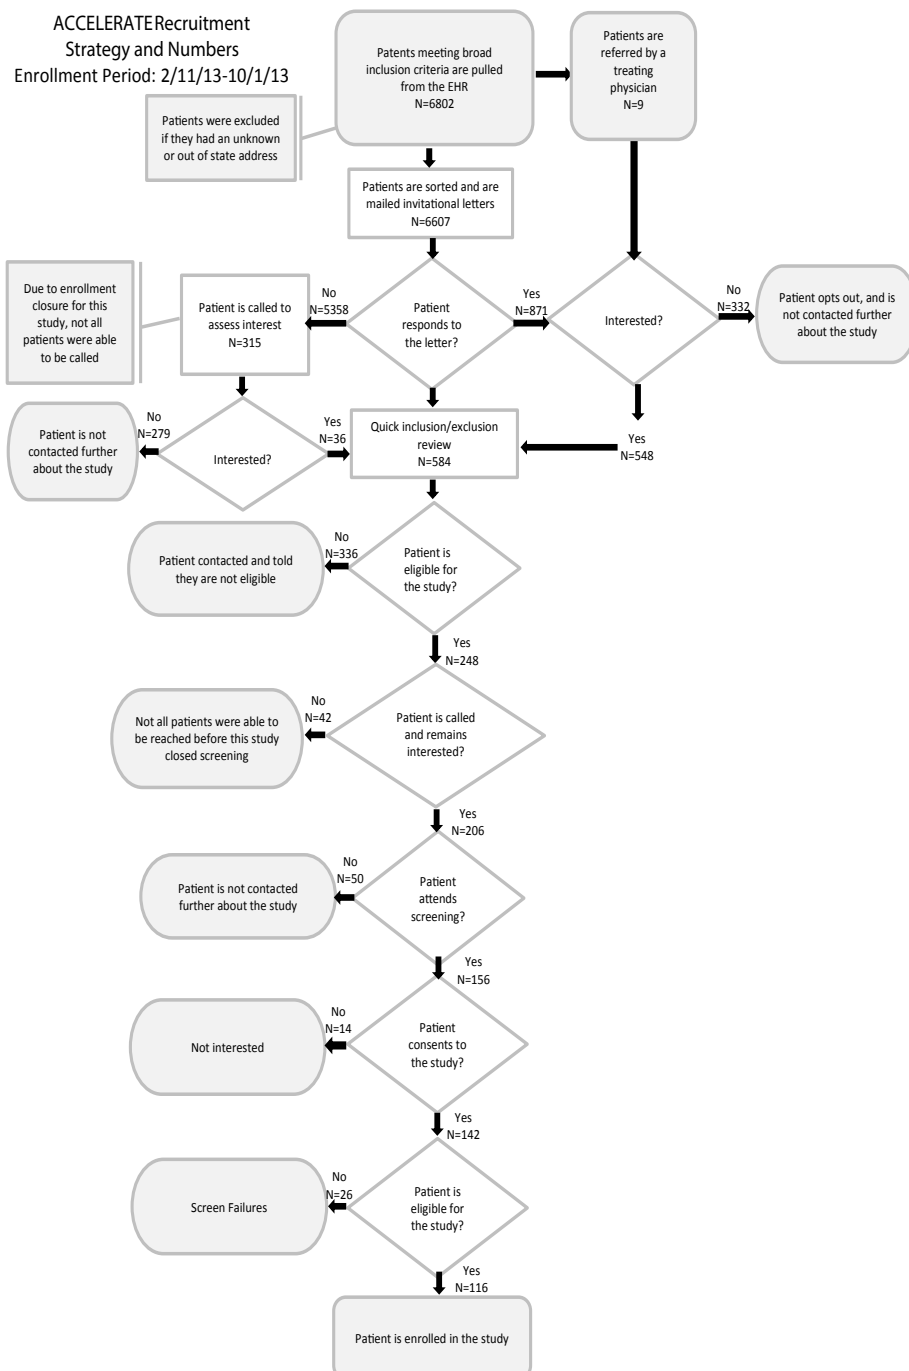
ACCELERATE Recruitment Strategy and Numbers
Enrollment Period: 2/11/13-10/1/13

Patents meeting broad inclusion criteria are pulled from the EHR
N=6802

Patients are referred by a treating physician
N=9

Patients were excluded if they had an unknown or out of state address

Patients are sorted and are mailed invitational letters
N=6607

Due to enrollment closure for this study, not all patients were able to be called

Patient is called to assess interest
N=315

No
N=5358

Patient responds to the letter?

Yes
N=871

Interested?

No
N=332

Patient opts out, and is not contacted further about the study

No
N=279

Patient is not contacted further about the study

Interested?

Yes
N=36

Quick inclusion/exclusion review
N=584

Yes
N=548

No
N=336

Patient contacted and told they are not eligible

Patient is eligible for the study?

Yes
N=248

No
N=42

Not all patients were able to be reached before this study closed screening

Patient is called and remains interested?

Yes
N=206

No
N=50

Patient is not contacted further about the study

Patient attends screening?

Yes
N=156

No
N=14

Not interested

Patient consents to the study?

Yes
N=142

No
N=26

Screen Failures

Patient is eligible for the study?

Yes
N=116

Patient is enrolled in the study